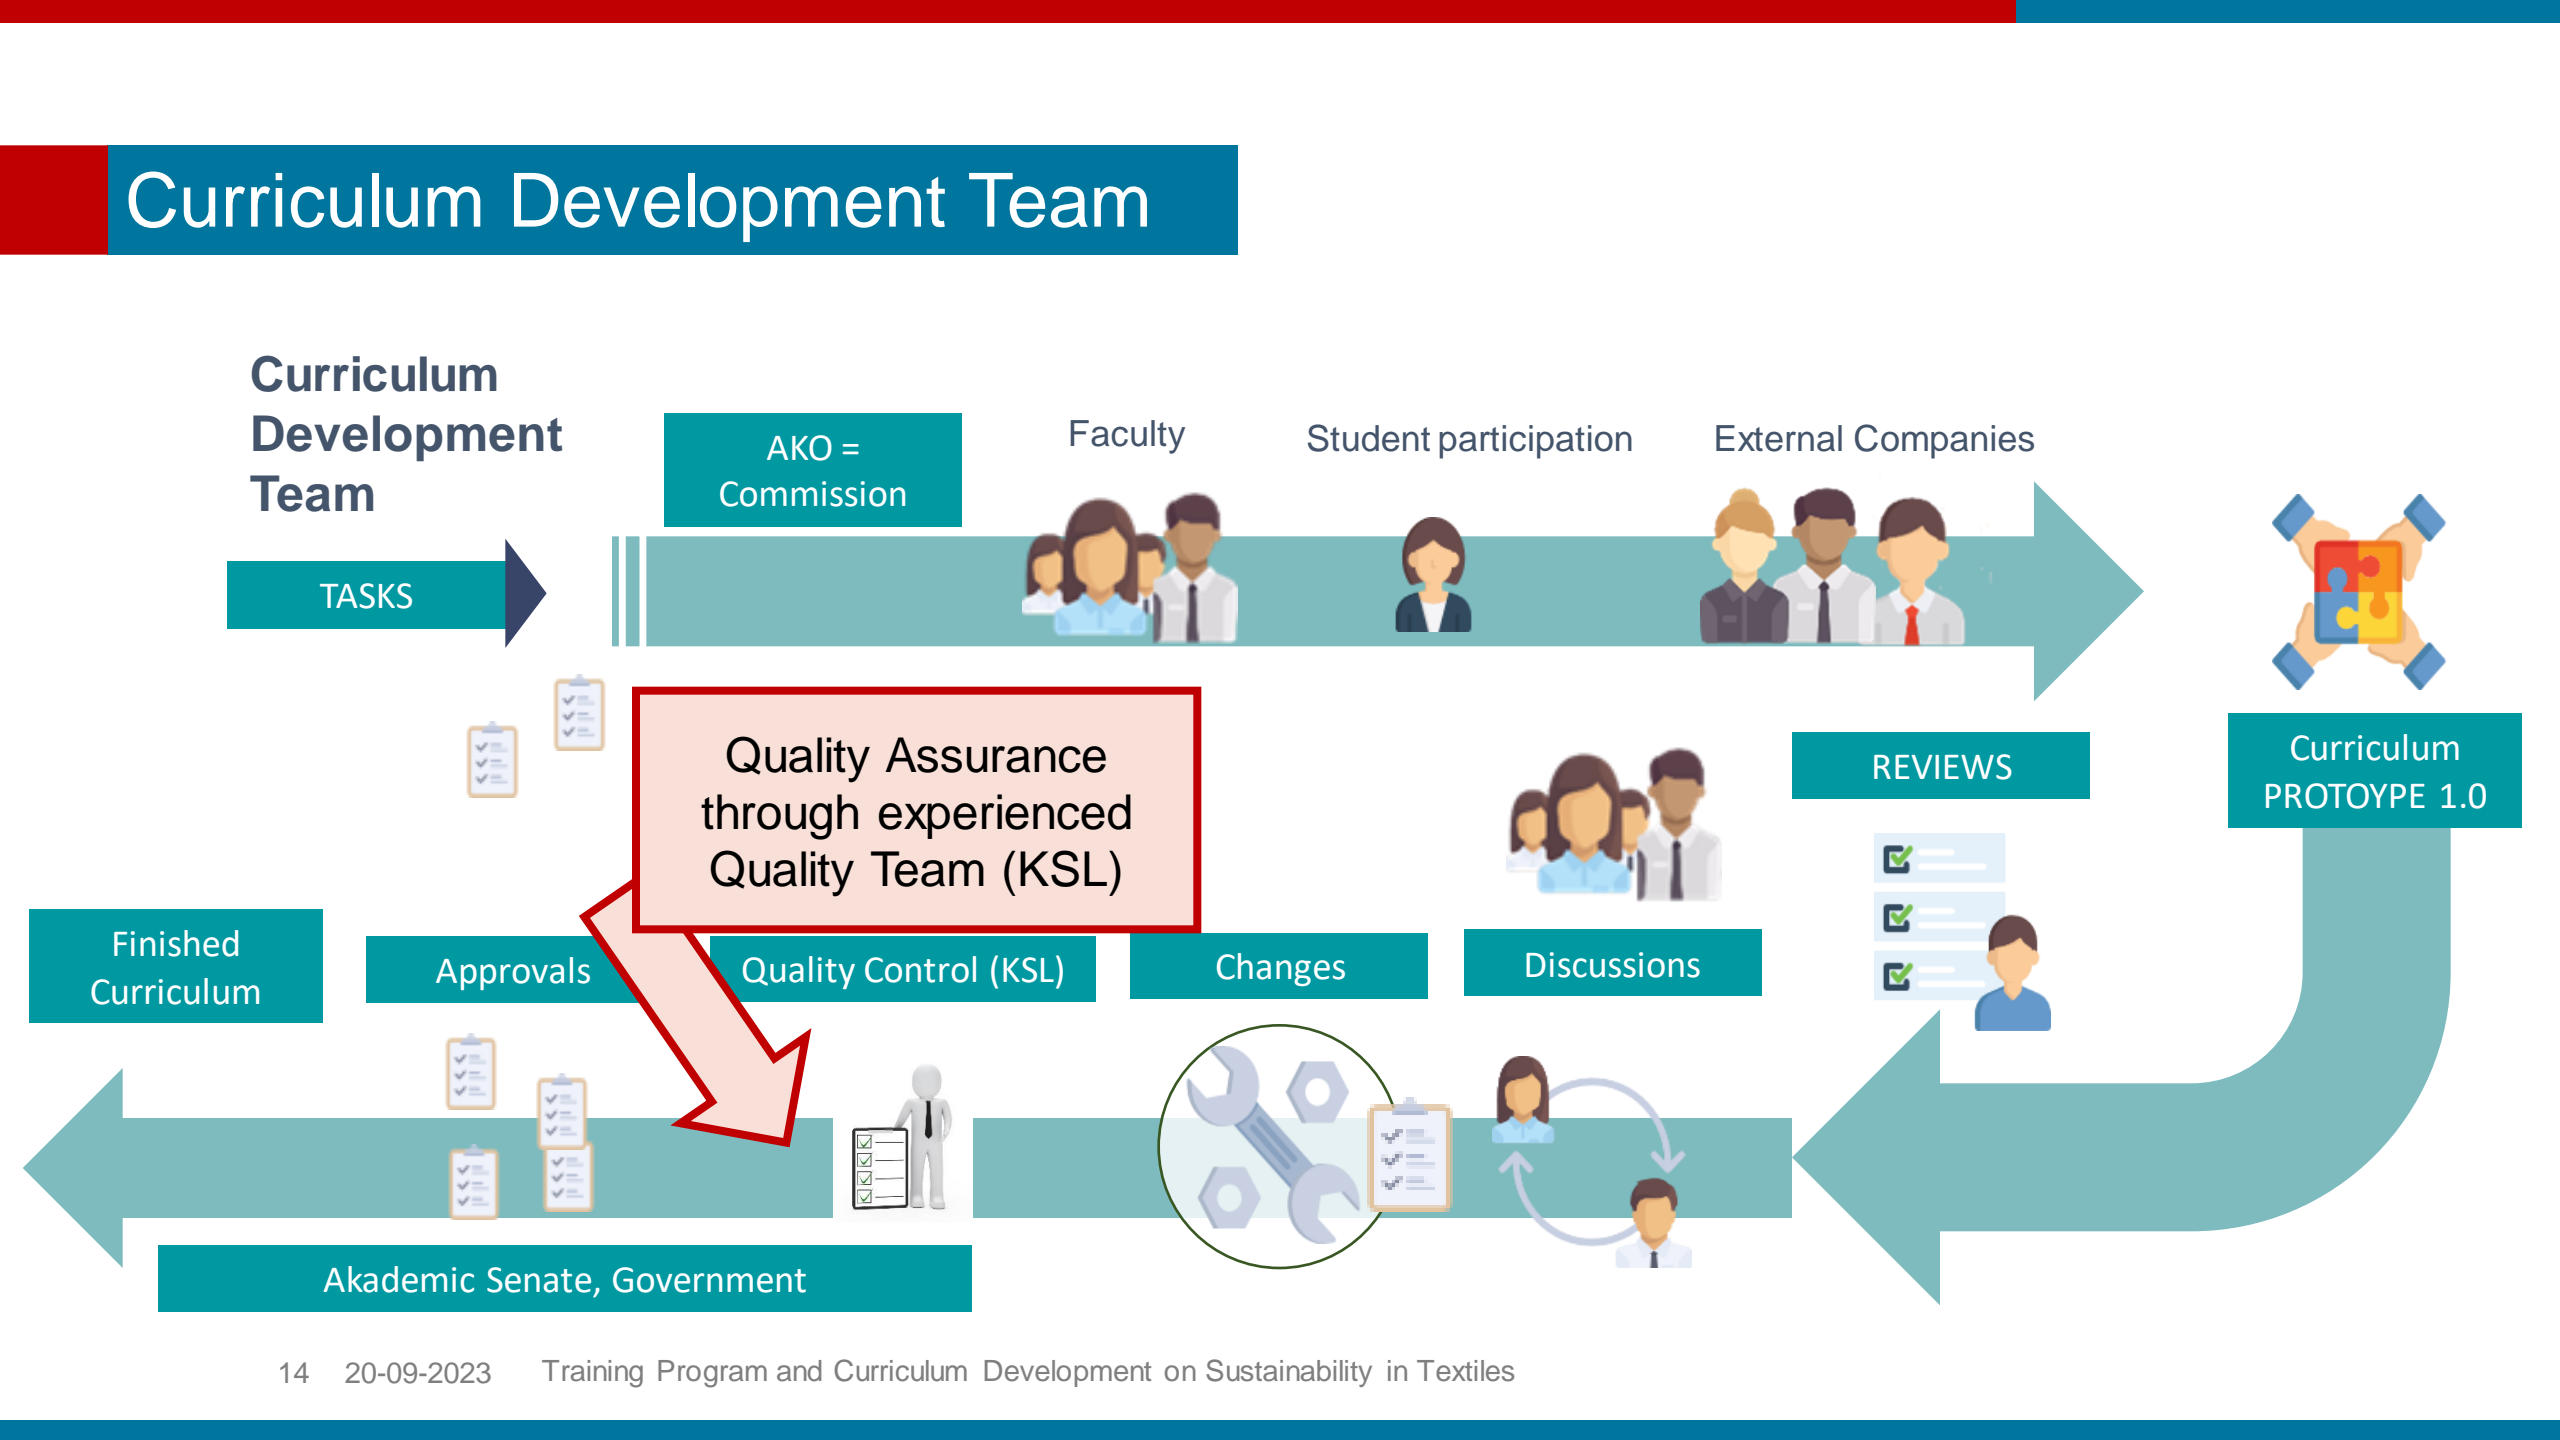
Curriculum Development Team

Curriculum Development Team

TASKS

AKO = Commission

Faculty

Student participation

External Companies

Curriculum PROTOYPE 1.0

REVIEWS

Quality Assurance through experienced Quality Team (KSL)

Discussions

Changes

Quality Control (KSL)

Approvals

Finished Curriculum

Akademic Senate, Government

14 20-09-2023 Training Program and Curriculum Development on Sustainability in Textiles